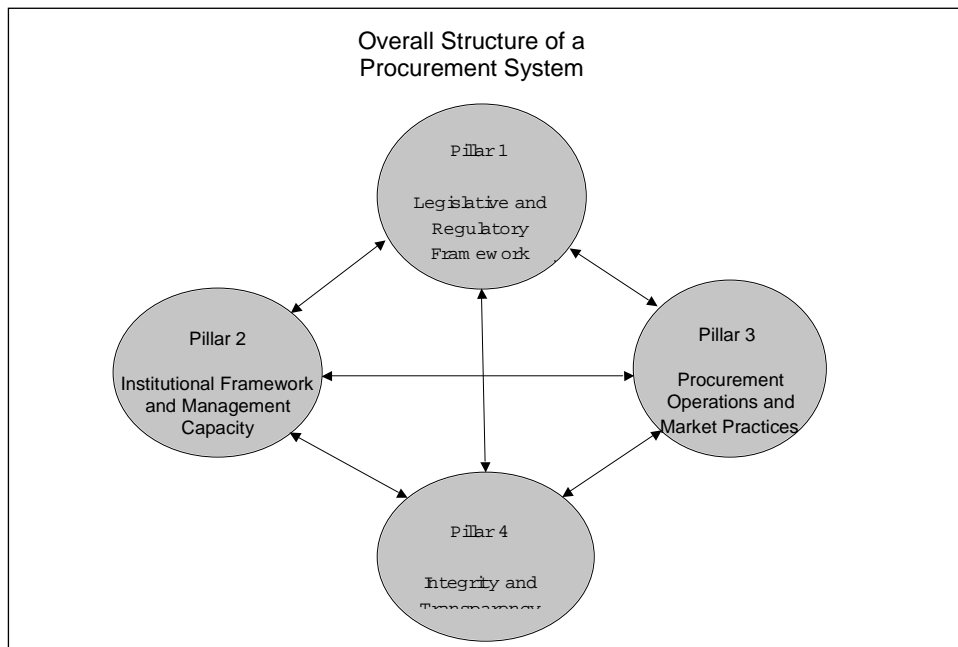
Overall Structure of a Procurement System

Pillar 1

Legislative and Regulatory Framework

Pillar 2

Institutional Framework and Management Capacity

Pillar 3

Procurement Operations and Market Practices

Pillar 4

Integrity and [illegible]